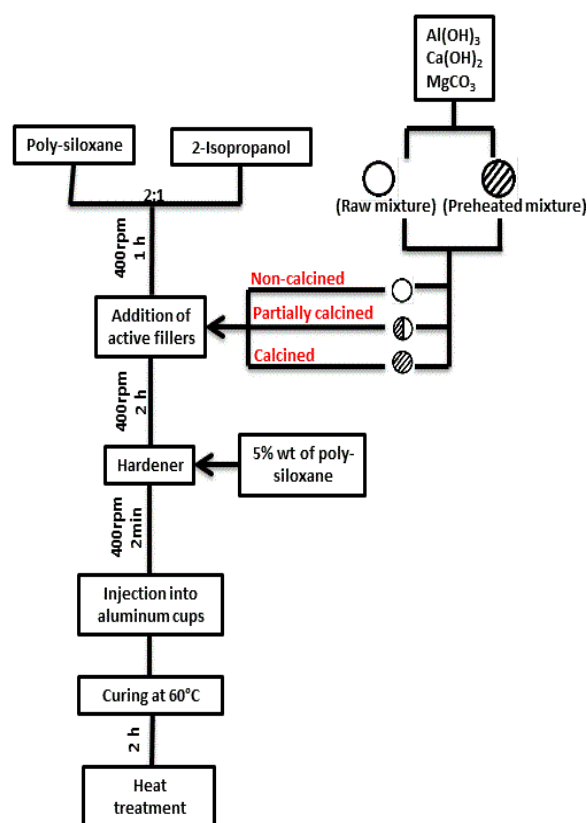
$Al(OH)_3$
$Ca(OH)_2$
$MgCO_3$

Poly-siloxane

2-Isopropanol

2:1

(Raw mixture)

(Preheated mixture)

400rpm
1 h

Non-calcined

Addition of active fillers

Partially calcined

Calcined

400rpm
2 h

Hardener

5% wt of poly-siloxane

400rpm
2min

Injection into aluminum cups

Curing at 60°C

2 h

Heat treatment